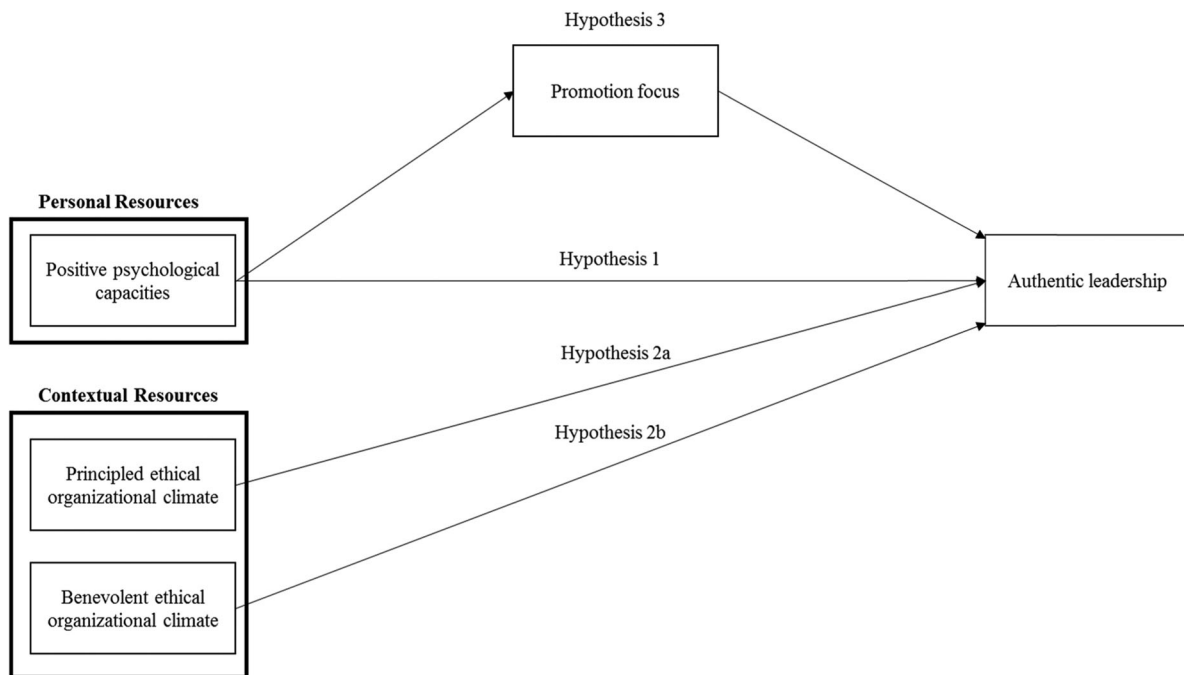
Hypothesis 3

Promotion focus

Personal Resources

Positive psychological capacities

Hypothesis 1

Authentic leadership

Hypothesis 2a

Contextual Resources

Hypothesis 2b

Principled ethical organizational climate

Benevolent ethical organizational climate